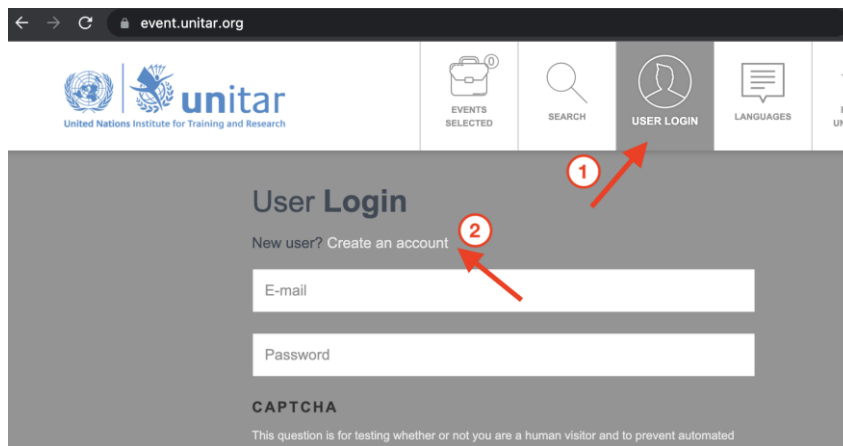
event.unitar.org

unitar
United Nations Institute for Training and Research

0
EVENTS SELECTED

SEARCH

USER LOGIN

LANGUAGES

1

User Login

2

New user? Create an account

E-mail

Password

CAPTCHA

This question is for testing whether or not you are a human visitor and to prevent automated